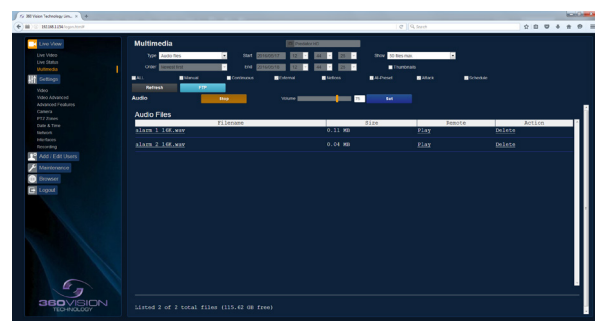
360 Vision Technology Lim... ×

192.168.1.234

Search

Live View

Live Video

Live Status

Multimedia

Settings

Video

Video Advanced

Advanced Features

Camera

PTZ Zones

Date & Time

Network

Interfaces

Recording

Add / Edit Users

Maintenance

Browser

Logout

360VISION TECHNOLOGY

Multimedia

Type Audio files

Start

End

Show 20 files max

Order

Thumbnails

ALL

Manual

Continuous

External

Motion

All-Preset

Alarm

Schedule

Refresh

FTP

Audio

Stop

Volume

75

Set

Audio Files

| Filename | Size | Remote | Action |
|---|---|---|---|
| alarm 1 16K.wav | 0.11 Mb | Play | Delete |
| alarm 2 16K.wav | 0.04 Mb | Play | Delete |

Listed 2 of 2 total files (115.42 GB free)